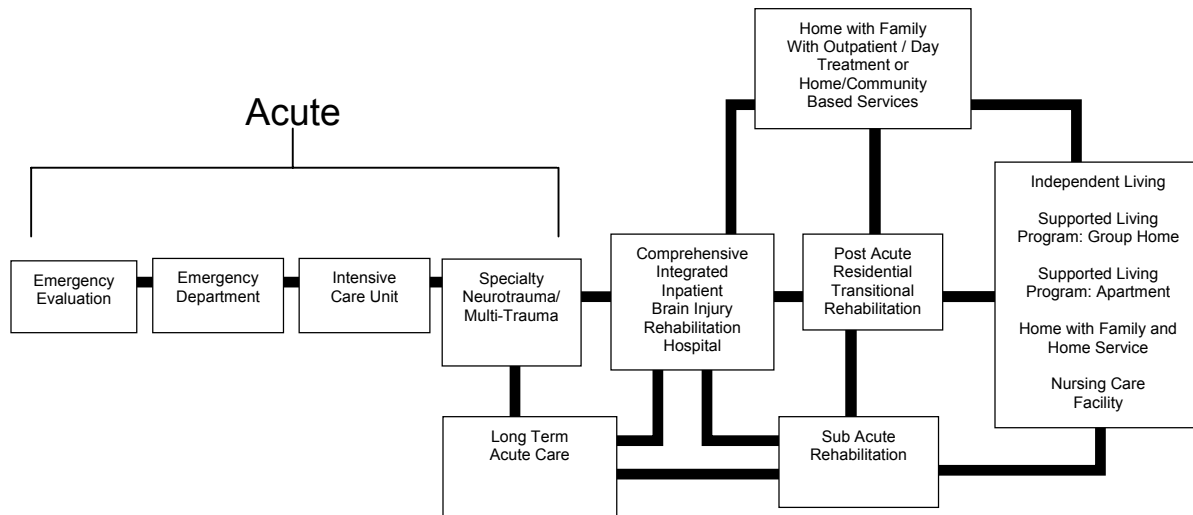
Acute

Emergency Evaluation

Emergency Department

Intensive Care Unit

Specialty Neurotrauma/ Multi-Trauma

Comprehensive Integrated Inpatient Brain Injury Rehabilitation Hospital

Home with Family With Outpatient / Day Treatment or Home/Community Based Services

Post Acute Residential Transitional Rehabilitation

Independent Living

Supported Living Program: Group Home

Supported Living Program: Apartment

Home with Family and Home Service

Nursing Care Facility

Long Term Acute Care

Sub Acute Rehabilitation